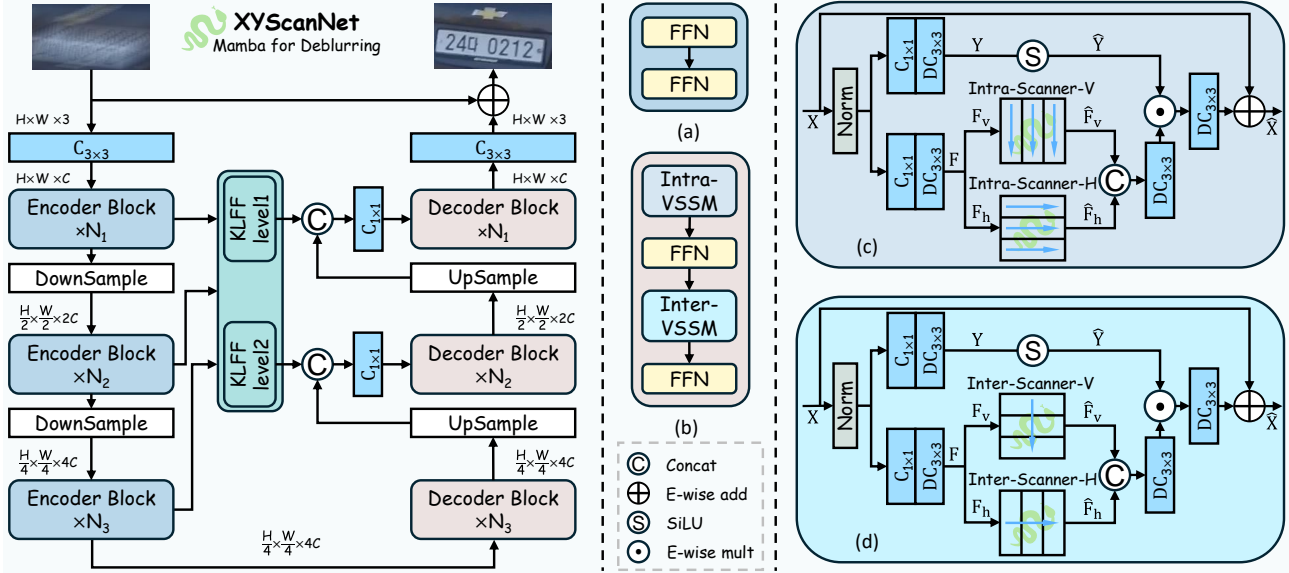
XYScanNet
Mamba for Deblurring

240 0212

H×W ×3
$C_{3\times3}$
H×W ×C
Encoder Block ×$N_1$
DownSample
$\frac{H}{2}\times\frac{W}{2}\times2C$
Encoder Block ×$N_2$
DownSample
$\frac{H}{4}\times\frac{W}{4}\times4C$
Encoder Block ×$N_3$

KLFF level1
KLFF level2

C
$C_{1\times1}$
C
$C_{1\times1}$

H×W ×3
$C_{3\times3}$
H×W ×C
Decoder Block ×$N_1$
UpSample
$\frac{H}{2}\times\frac{W}{2}\times2C$
Decoder Block ×$N_2$
UpSample
$\frac{H}{4}\times\frac{W}{4}\times4C$
Decoder Block ×$N_3$

$\frac{H}{4}\times\frac{W}{4}\times4C$

FFN
FFN
(a)

Intra-VSSM
FFN
Inter-VSSM
FFN
(b)

C Concat
⊕ E-wise add
S SiLU
⊙ E-wise mult

X
Norm
$C_{1\times1}$
$DC_{3\times3}$
Y
S
$\hat{Y}$
Intra-Scanner-V
$F_v$
$\hat{F}_v$
$C_{1\times1}$
$DC_{3\times3}$
F
Intra-Scanner-H
C
$F_h$
$\hat{F}_h$
$DC_{3\times3}$
$DC_{3\times3}$
$\hat{X}$
(c)

X
Norm
$C_{1\times1}$
$DC_{3\times3}$
Y
S
$\hat{Y}$
Inter-Scanner-V
$F_v$
$\hat{F}_v$
$C_{1\times1}$
$DC_{3\times3}$
F
Inter-Scanner-H
C
$F_h$
$\hat{F}_h$
$DC_{3\times3}$
$DC_{3\times3}$
$\hat{X}$
(d)